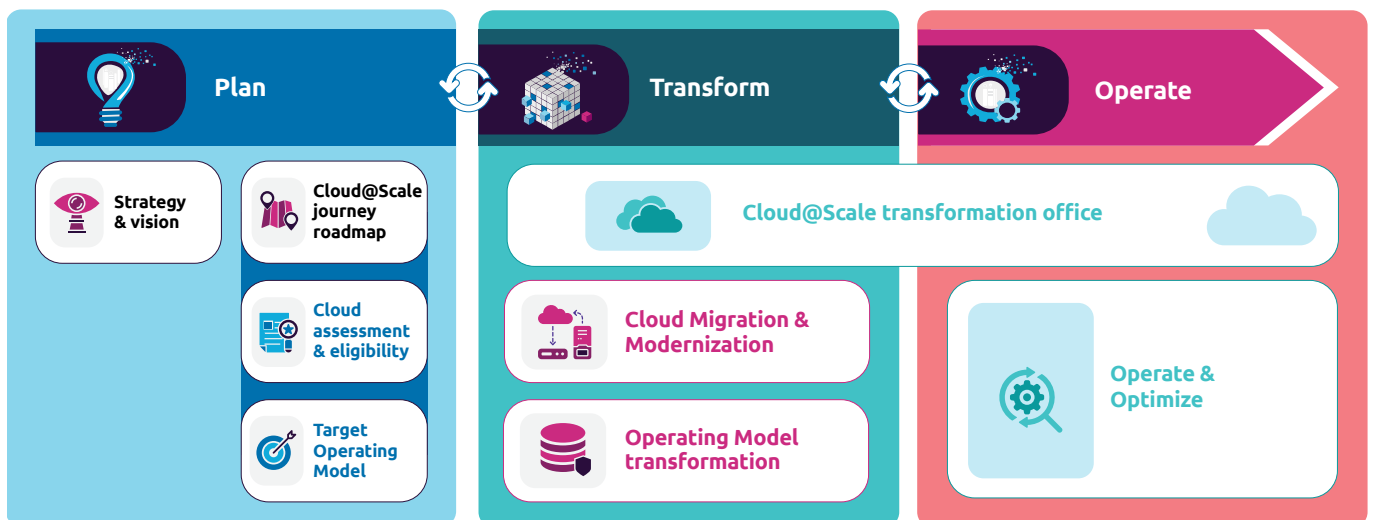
Plan

Transform

Operate

Strategy & vision

Cloud@Scale journey roadmap

Cloud assessment & eligibility

Target Operating Model

Cloud@Scale transformation office

Cloud Migration & Modernization

Operating Model transformation

Operate & Optimize